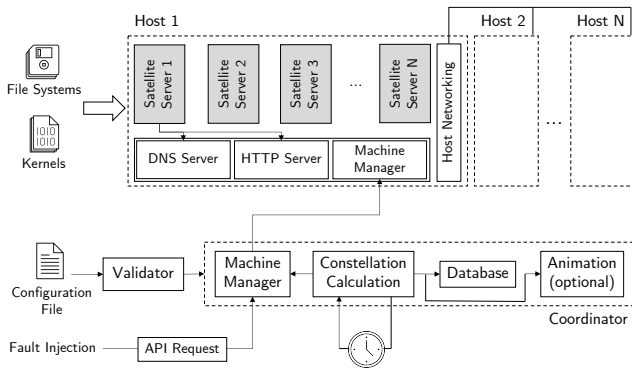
Host 1

Host 2

Host N

File Systems

Kernels

Satellite Server 1

Satellite Server 2

Satellite Server 3

...

Satellite Server N

Host Networking

...

DNS Server

HTTP Server

Machine Manager

Configuration File

Validator

Machine Manager

Constellation Calculation

Database

Animation (optional)

Coordinator

Fault Injection

API Request